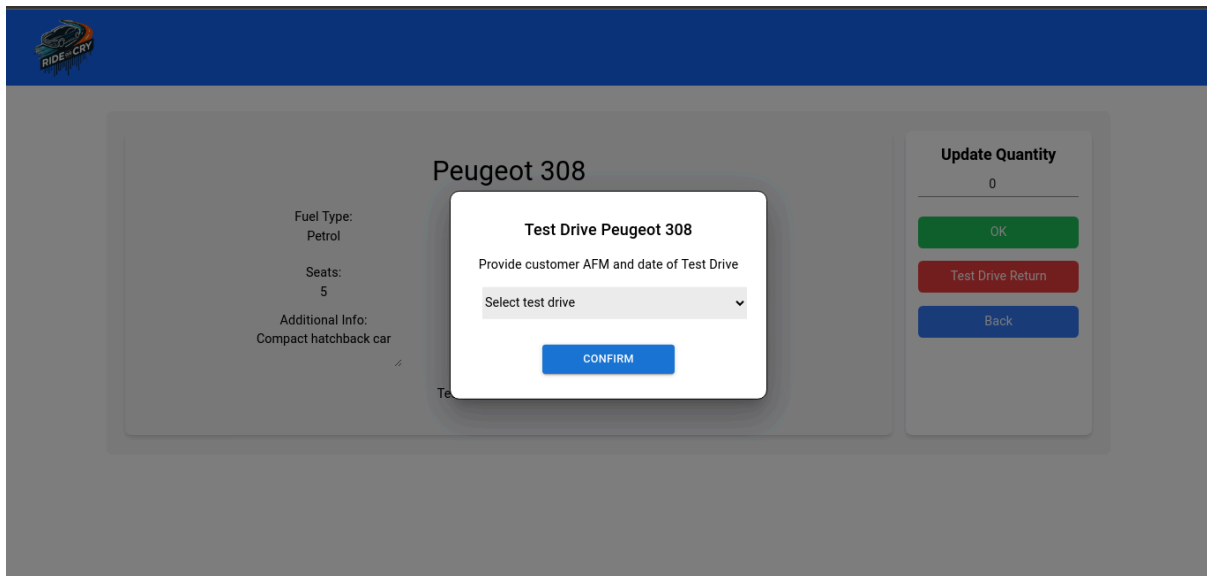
RIDE CRY

Peugeot 308

Fuel Type:
Petrol

Seats:
5

Additional Info:
Compact hatchback car

Te

Test Drive Peugeot 308

Provide customer AFM and date of Test Drive

Select test drive

CONFIRM

Update Quantity
0

OK

Test Drive Return

Back